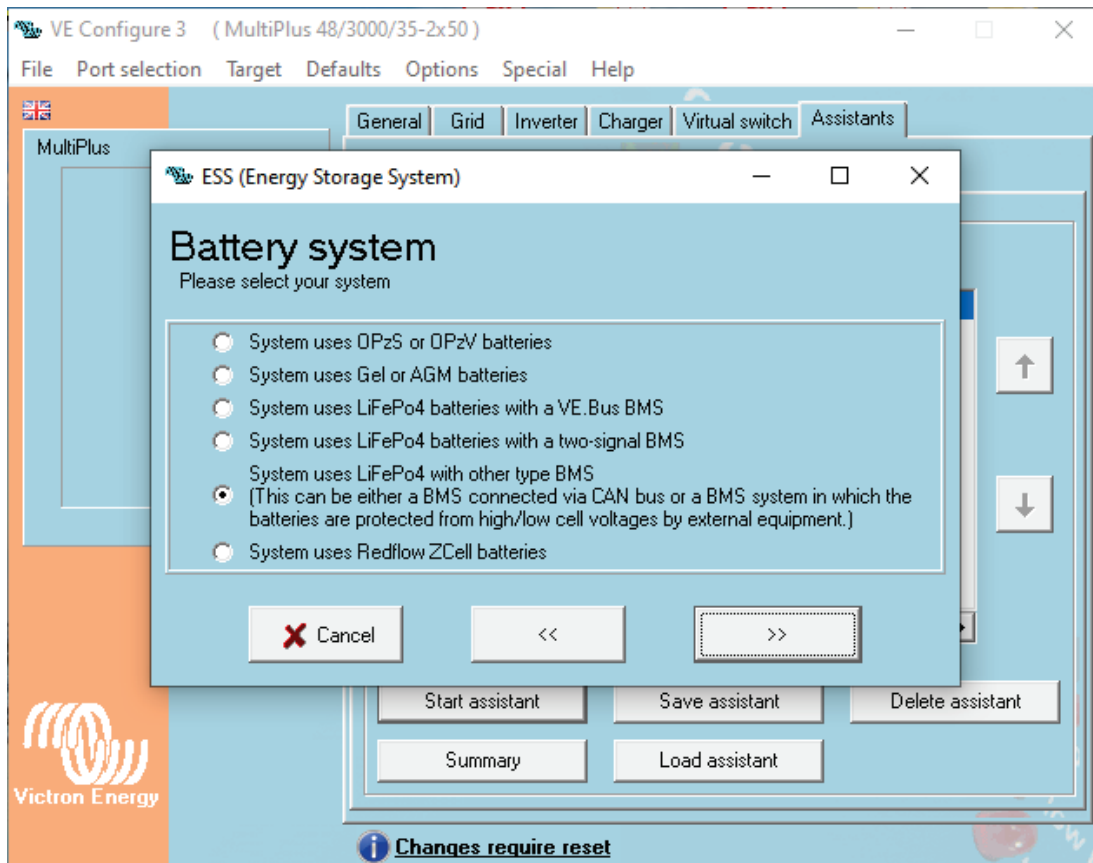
VE Configure 3 ( MultiPlus 48/3000/35-2x50 )

File Port selection Target Defaults Options Special Help

MultiPlus

General Grid Inverter Charger Virtual switch Assistants

ESS (Energy Storage System)

Battery system
Please select your system

System uses OPzS or OPzV batteries
System uses Gel or AGM batteries
System uses LiFePo4 batteries with a VE.Bus BMS
System uses LiFePo4 batteries with a two-signal BMS
System uses LiFePo4 with other type BMS (This can be either a BMS connected via CAN bus or a BMS system in which the batteries are protected from high/low cell voltages by external equipment.)
System uses Redflow ZCell batteries

Cancel
<<
>>

Start assistant
Save assistant
Delete assistant
Summary
Load assistant

Victron Energy

Changes require reset